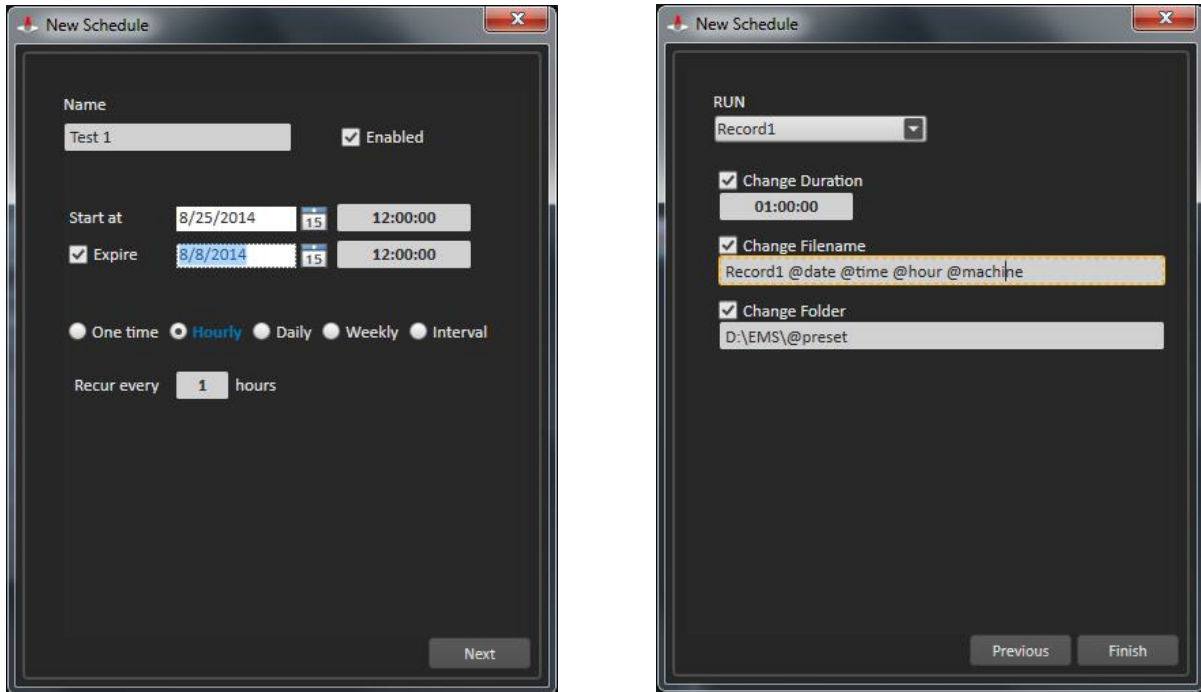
New Schedule

Name
Test 1
Enabled

Start at 8/25/2014 15 12:00:00
Expire 8/8/2014 15 12:00:00

One time Hourly Daily Weekly Interval

Recur every 1 hours

Next

New Schedule

RUN
Record1

Change Duration
01:00:00

Change Filename
Record1 @date @time @hour @machine

Change Folder
D:\EMS\@preset

Previous Finish